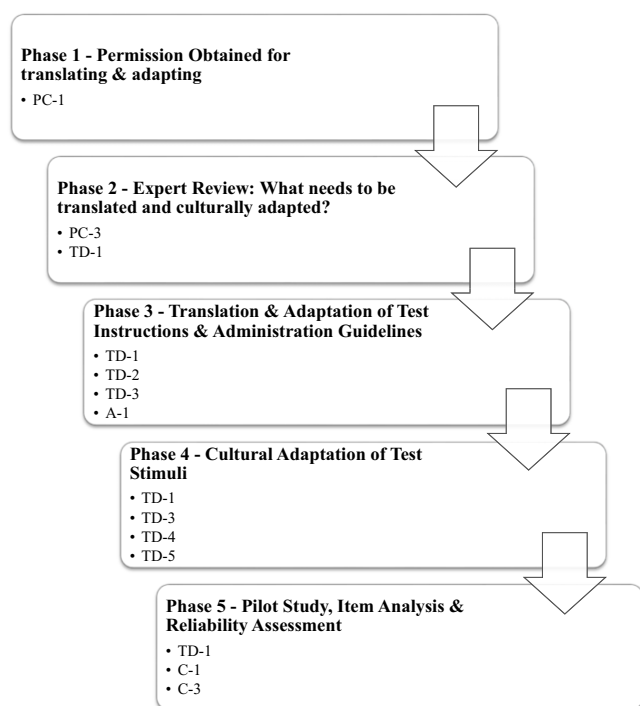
Phase 1 - Permission Obtained for translating & adapting

• PC-1

Phase 2 - Expert Review: What needs to be translated and culturally adapted?

• PC-3
• TD-1

Phase 3 - Translation & Adaptation of Test Instructions & Administration Guidelines

• TD-1
• TD-2
• TD-3
• A-1

Phase 4 - Cultural Adaptation of Test Stimuli

• TD-1
• TD-3
• TD-4
• TD-5

Phase 5 - Pilot Study, Item Analysis & Reliability Assessment

• TD-1
• C-1
• C-3